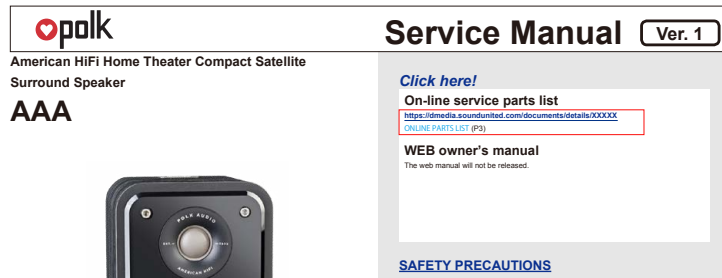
polk

Service Manual Ver. 1

American HiFi Home Theater Compact Satellite Surround Speaker

AAA

POLK AUDIO

AMERICAN HIFI

Click here!

On-line service parts list

https://dmedia.soundunited.com/documents/details/XXXXX

ONLINE PARTS LIST (P3)

WEB owner's manual

The web manual will not be released.

SAFETY PRECAUTIONS